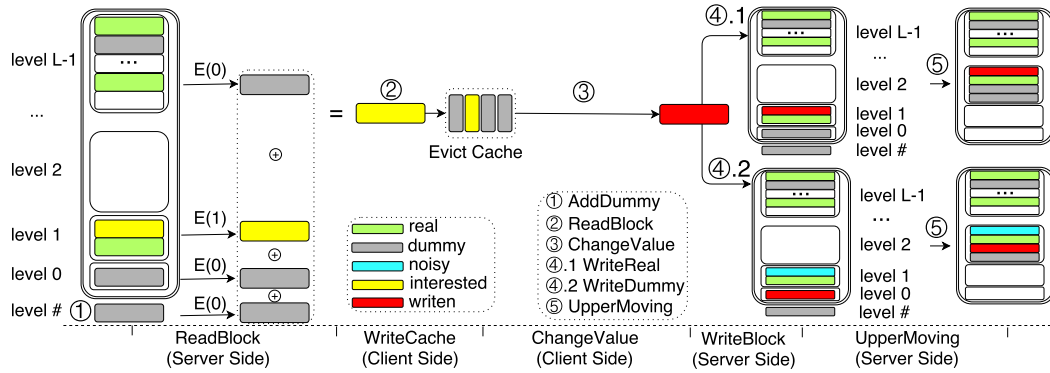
level L-1

...

level 2

level 1

level 0

level #

①

E(0)

$\oplus$

E(1)

$\oplus$

E(0)

$\oplus$

E(0)

=

②

Evict Cache

③

④.1

...

level L-1

...

level 2

level 1

level 0

level #

⑤

...

④.2

...

level L-1

...

level 2

level 1

level 0

level #

⑤

...

real
dummy
noisy
interested
writen

① AddDummy
② ReadBlock
③ ChangeValue
④.1 WriteReal
④.2 WriteDummy
⑤ UpperMoving

ReadBlock (Server Side)

WriteCache (Client Side)

ChangeValue (Client Side)

WriteBlock (Server Side)

UpperMoving (Server Side)